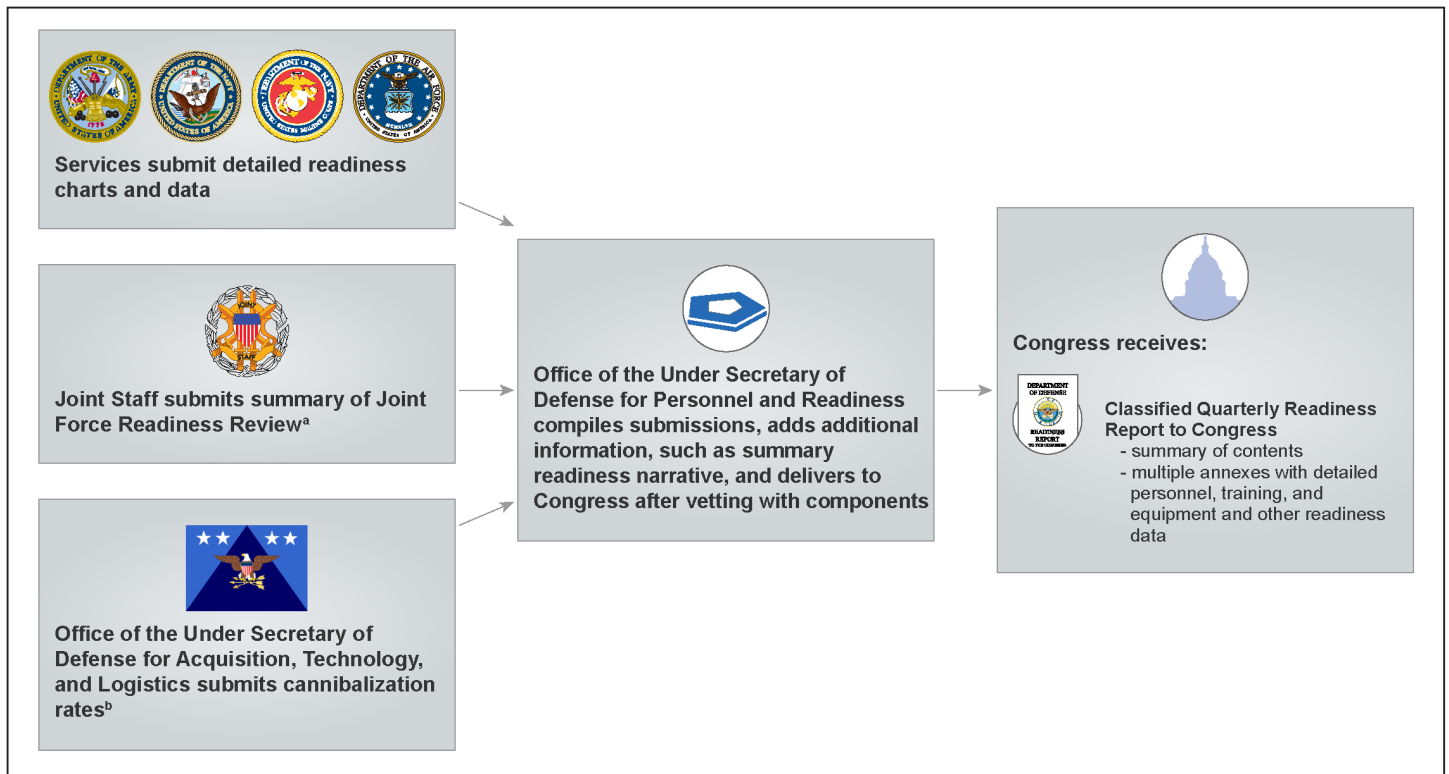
DEPARTMENT OF THE ARMY UNITED STATES OF AMERICA 1775

DEPARTMENT OF THE NAVY UNITED STATES OF AMERICA

DEPARTMENT OF THE NAVY UNITED STATES MARINE CORPS

DEPARTMENT OF THE AIR FORCE UNITED STATES OF AMERICA

Services submit detailed readiness charts and data

JOINT STAFF

Joint Staff submits summary of Joint Force Readiness Review$^a$

Office of the Under Secretary of Defense for Acquisition, Technology, and Logistics submits cannibalization rates$^b$

Office of the Under Secretary of Defense for Personnel and Readiness compiles submissions, adds additional information, such as summary readiness narrative, and delivers to Congress after vetting with components

Congress receives:

DEPARTMENT OF DEFENSE READINESS REPORT TO THE CONGRESS

Classified Quarterly Readiness Report to Congress
- summary of contents
- multiple annexes with detailed personnel, training, and equipment and other readiness data